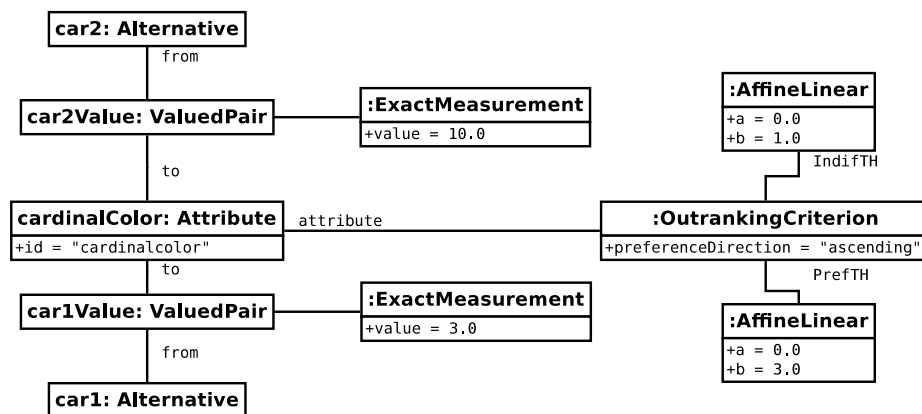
car2: Alternative

from

car2Value: ValuedPair

:ExactMeasurement

+value = 10.0

to

cardinalColor: Attribute

+id = "cardinalcolor"

attribute

to

car1Value: ValuedPair

:ExactMeasurement

+value = 3.0

from

car1: Alternative

:AffineLinear

+a = 0.0
+b = 1.0

IndifTH

:OutrankingCriterion

+preferenceDirection = "ascending"

PrefTH

:AffineLinear

+a = 0.0
+b = 3.0